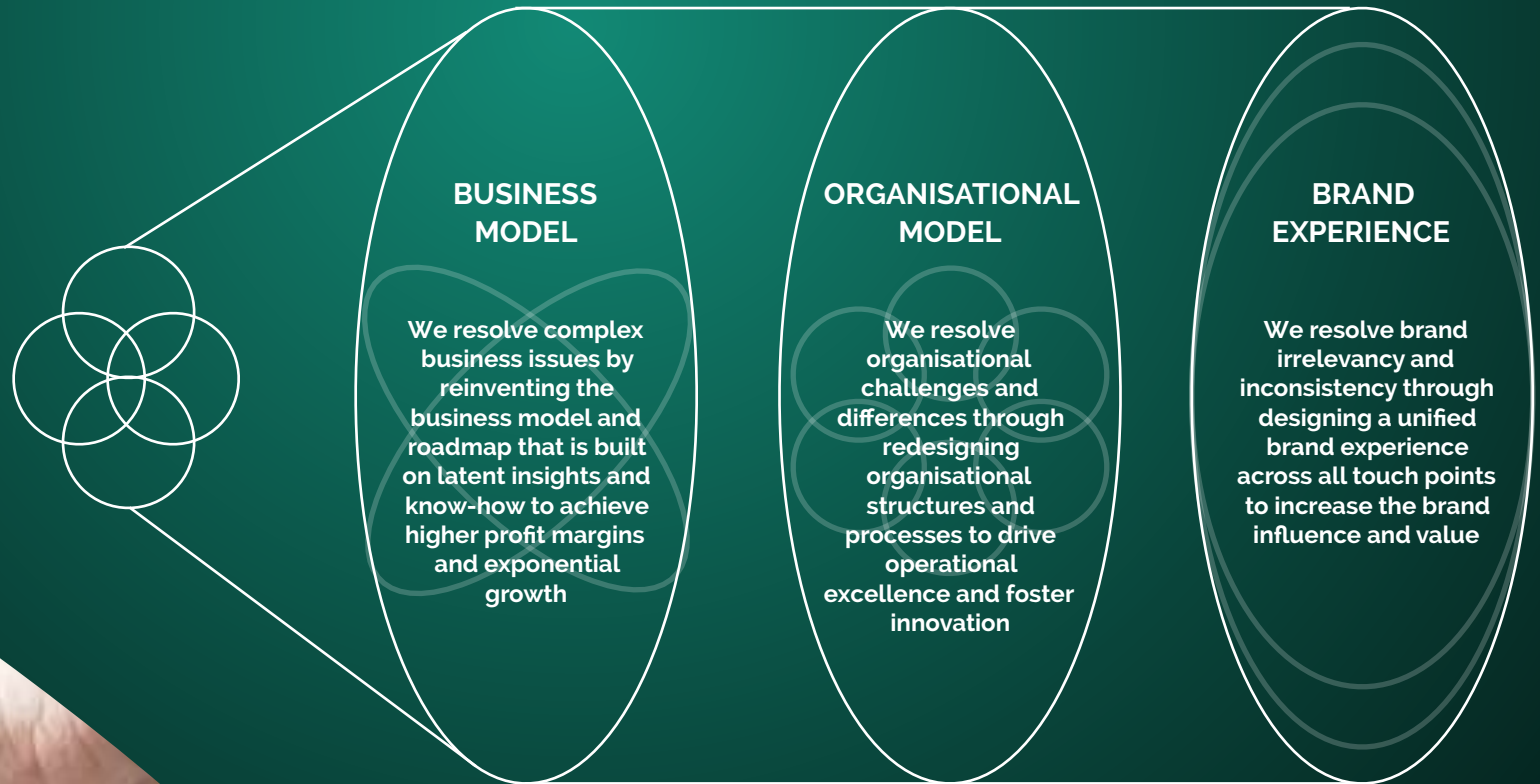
BUSINESS MODEL

We resolve complex business issues by reinventing the business model and roadmap that is built on latent insights and know-how to achieve higher profit margins and exponential growth

ORGANISATIONAL MODEL

We resolve organisational challenges and differences through redesigning organisational structures and processes to drive operational excellence and foster innovation

BRAND EXPERIENCE

We resolve brand irrelevancy and inconsistency through designing a unified brand experience across all touch points to increase the brand influence and value